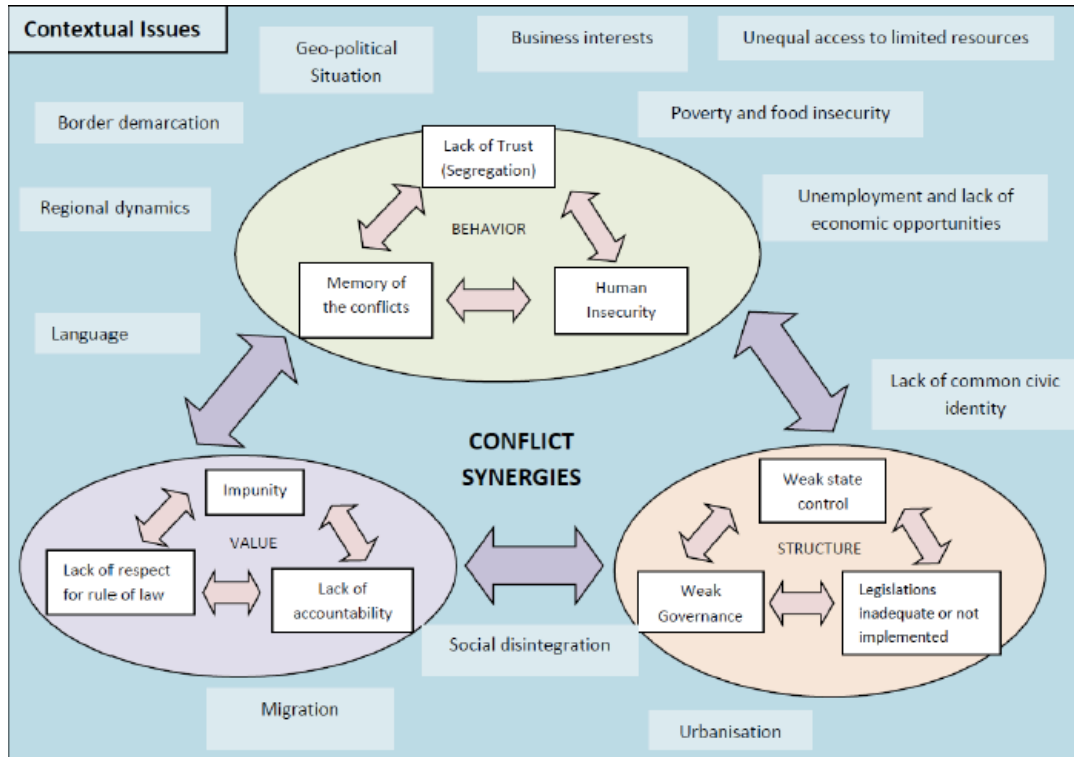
Contextual Issues

Geo-political Situation

Business interests

Unequal access to limited resources

Border demarcation

Poverty and food insecurity

Lack of Trust (Segregation)

Regional dynamics

Unemployment and lack of economic opportunities

BEHAVIOR

Memory of the conflicts

Human Insecurity

Language

Lack of common civic identity

CONFLICT SYNERGIES

Impunity

VALUE

Lack of respect for rule of law

Lack of accountability

Weak state control

STRUCTURE

Weak Governance

Legislations inadequate or not implemented

Social disintegration

Migration

Urbanisation